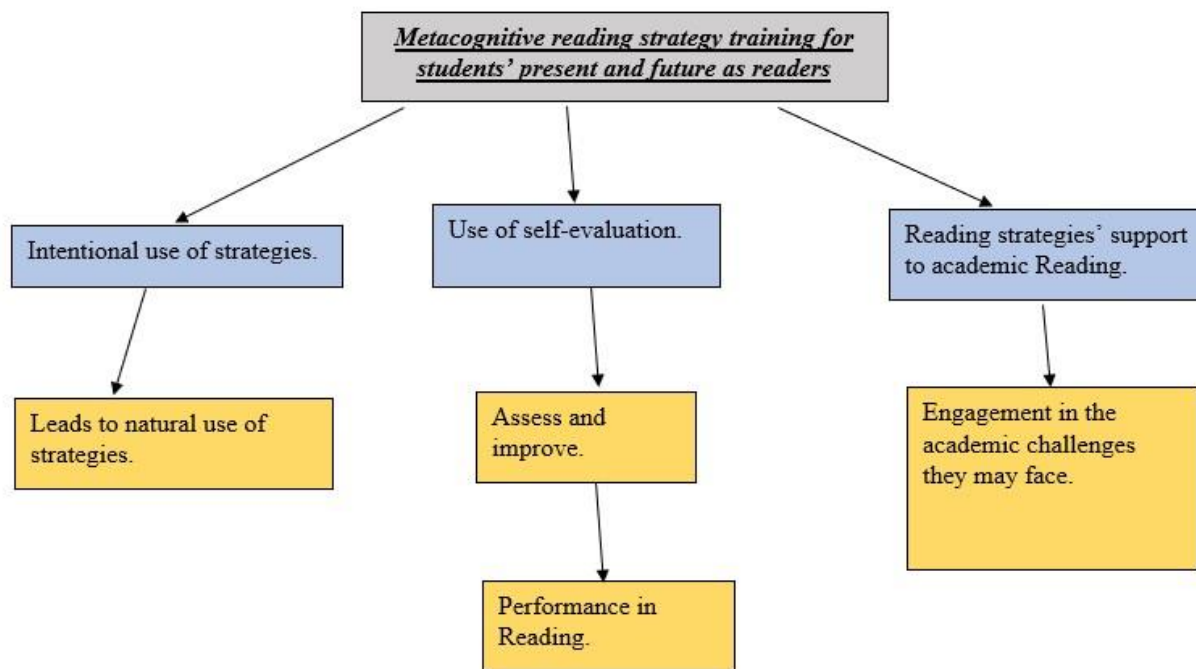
Metacognitive reading strategy training for students' present and future as readers

Intentional use of strategies.

Use of self-evaluation.

Reading strategies' support to academic Reading.

Leads to natural use of strategies.

Assess and improve.

Performance in Reading.

Engagement in the academic challenges they may face.